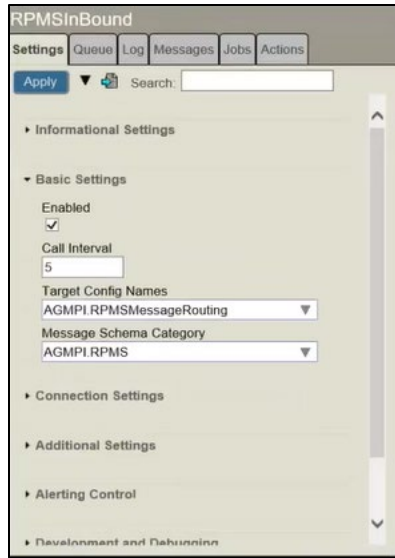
RPMSInBound

Settings | Queue | Log | Messages | Jobs | Actions

Apply
Search:

Informational Settings

Basic Settings

Enabled
✓

Call Interval
5

Target Config Names
AGMPI.RPMSMessageRouting

Message Schema Category
AGMPI.RPMS

Connection Settings

Additional Settings

Alerting Control

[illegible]